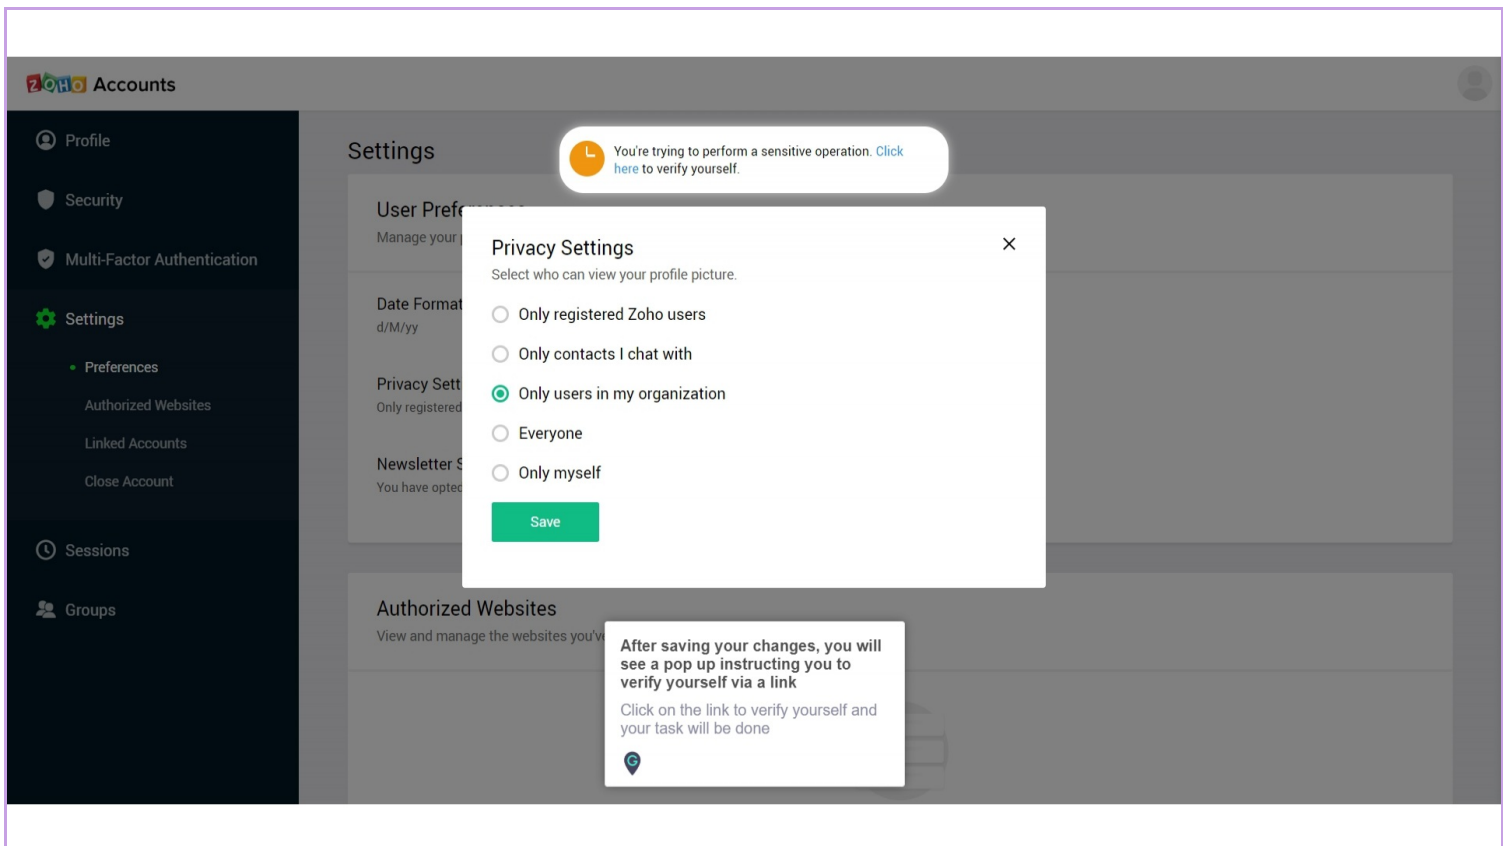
ZOHO Accounts

Profile

Security

Multi-Factor Authentication

Settings

Preferences

Authorized Websites

Linked Accounts

Close Account

Sessions

Groups

Settings

You're trying to perform a sensitive operation. Click here to verify yourself.

User Pref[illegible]

Manage your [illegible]

Date Format

d/M/yy

Privacy Sett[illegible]

Only registered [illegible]

Newsletter S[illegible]

You have opted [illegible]

Privacy Settings

Select who can view your profile picture.

Only registered Zoho users

Only contacts I chat with

Only users in my organization

Everyone

Only myself

Save

Authorized Websites

View and manage the websites you'v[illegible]

After saving your changes, you will see a pop up instructing you to verify yourself via a link

Click on the link to verify yourself and your task will be done